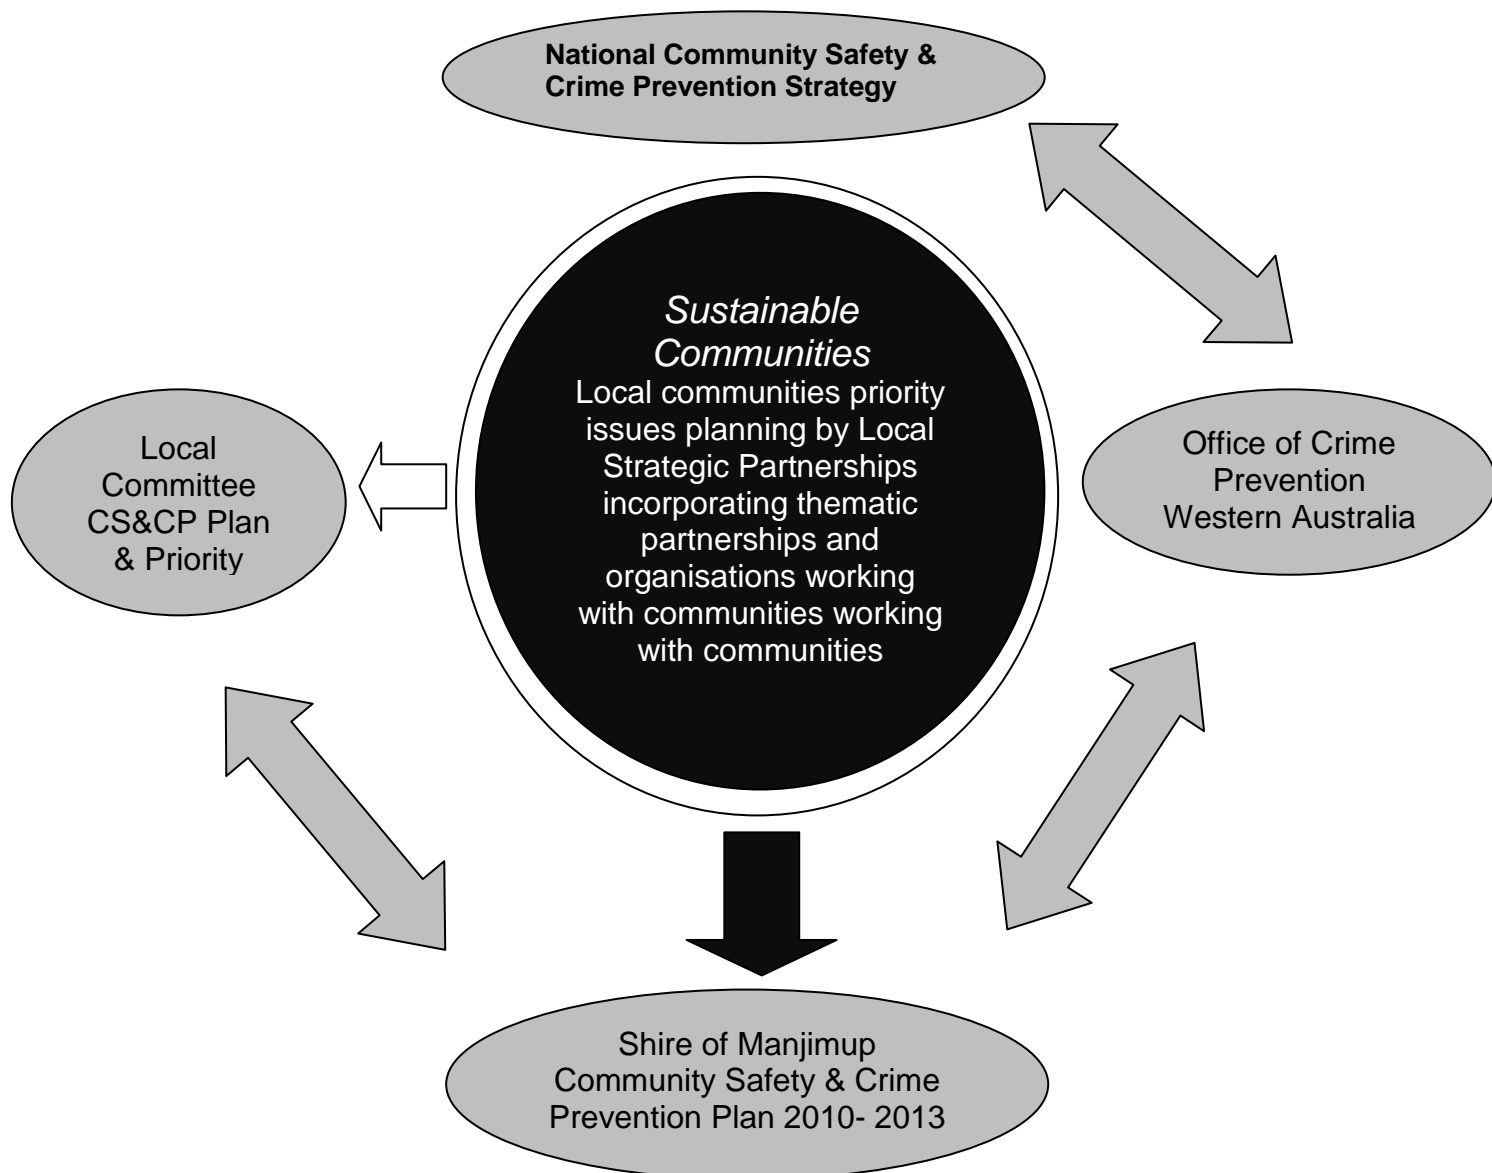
National Community Safety & Crime Prevention Strategy

Sustainable Communities
Local communities priority issues planning by Local Strategic Partnerships incorporating thematic partnerships and organisations working with communities working with communities

Local Committee CS&CP Plan & Priority

Office of Crime Prevention Western Australia

Shire of Manjimup Community Safety & Crime Prevention Plan 2010- 2013